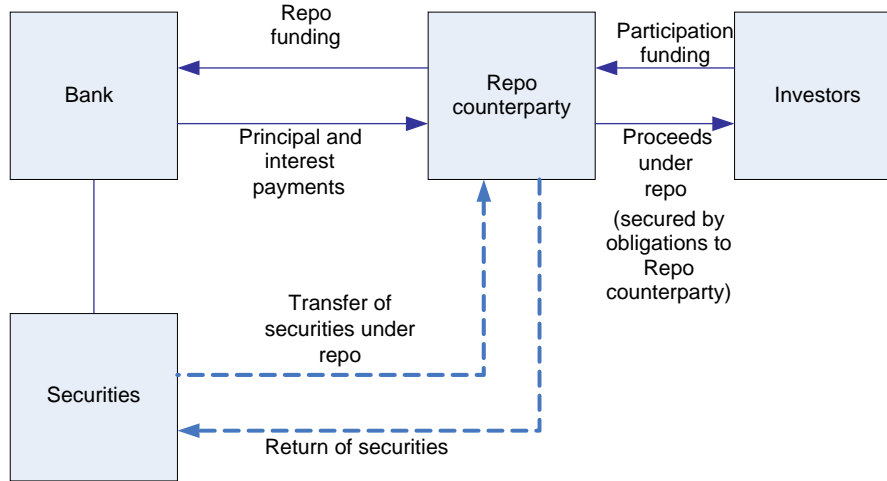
Repo funding

Participation funding

Bank

Repo counterparty

Investors

Principal and interest payments

Proceeds under repo

(secured by obligations to Repo counterparty)

Transfer of securities under repo

Securities

Return of securities